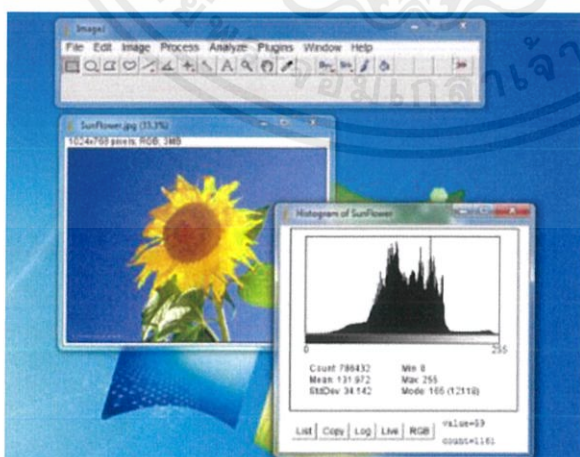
ImageJ
File Edit Image Process Analyze Plugins Window Help

SunFlower.jpg (33.3%)
1024x768 pixels; RGB; 3MB

Histogram of SunFlower
0
255
Count: 786432
Mean: 131.972
StdDev: 34.142
Min: 0
Max: 255
Mode: 165 (12118)
List Copy Log Live RGB
value=69
count=1161